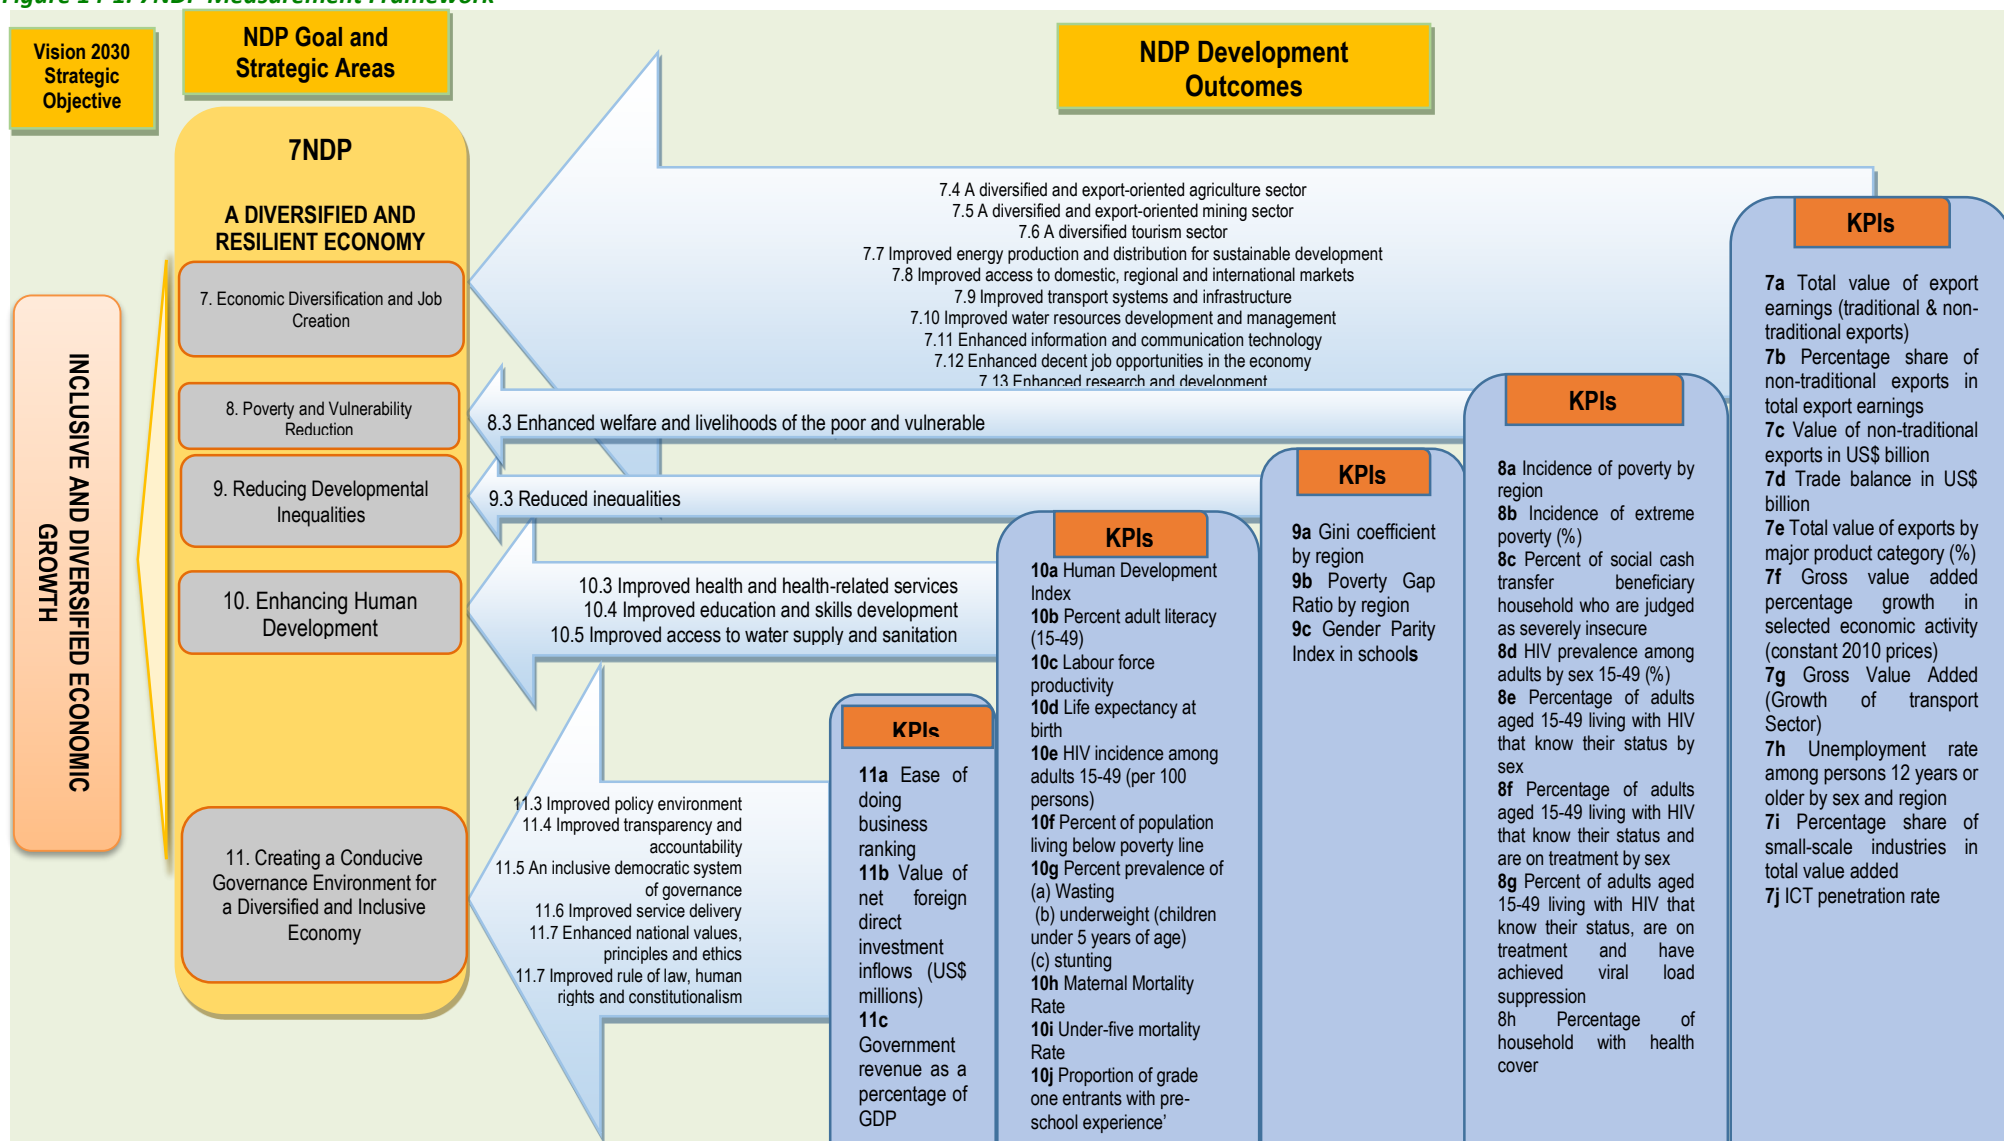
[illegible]

Vision 2030 Strategic Objective

NDP Goal and Strategic Areas

NDP Development Outcomes

INCLUSIVE AND DIVERSIFIED ECONOMIC GROWTH

7NDP

A DIVERSIFIED AND RESILIENT ECONOMY

7. Economic Diversification and Job Creation

8. Poverty and Vulnerability Reduction

9. Reducing Developmental Inequalities

10. Enhancing Human Development

11. Creating a Conducive Governance Environment for a Diversified and Inclusive Economy

7.4 A diversified and export-oriented agriculture sector
7.5 A diversified and export-oriented mining sector
7.6 A diversified tourism sector
7.7 Improved energy production and distribution for sustainable development
7.8 Improved access to domestic, regional and international markets
7.9 Improved transport systems and infrastructure
7.10 Improved water resources development and management
7.11 Enhanced information and communication technology
7.12 Enhanced decent job opportunities in the economy
7.13 Enhanced research and development

8.3 Enhanced welfare and livelihoods of the poor and vulnerable

9.3 Reduced inequalities

10.3 Improved health and health-related services
10.4 Improved education and skills development
10.5 Improved access to water supply and sanitation

11.3 Improved policy environment
11.4 Improved transparency and accountability
11.5 An inclusive democratic system of governance
11.6 Improved service delivery
11.7 Enhanced national values, principles and ethics
11.7 Improved rule of law, human rights and constitutionalism

KPIs

11a Ease of doing business ranking
11b Value of net foreign direct investment inflows (US$ millions)
11c Government revenue as a percentage of GDP

KPIs

10a Human Development Index
10b Percent adult literacy (15-49)
10c Labour force productivity
10d Life expectancy at birth
10e HIV incidence among adults 15-49 (per 100 persons)
10f Percent of population living below poverty line
10g Percent prevalence of (a) Wasting
(b) underweight (children under 5 years of age)
(c) stunting
10h Maternal Mortality Rate
10i Under-five mortality Rate
10j Proportion of grade one entrants with pre-school experience'

KPIs

9a Gini coefficient by region
9b Poverty Gap Ratio by region
9c Gender Parity Index in schools

KPIs

8a Incidence of poverty by region
8b Incidence of extreme poverty (%)
8c Percent of social cash transfer beneficiary household who are judged as severely insecure
8d HIV prevalence among adults by sex 15-49 (%)
8e Percentage of adults aged 15-49 living with HIV that know their status by sex
8f Percentage of adults aged 15-49 living with HIV that know their status and are on treatment by sex
8g Percent of adults aged 15-49 living with HIV that know their status, are on treatment and have achieved viral load suppression
8h Percentage of household with health cover

KPIs

7a Total value of export earnings (traditional & non-traditional exports)
7b Percentage share of non-traditional exports in total export earnings
7c Value of non-traditional exports in US$ billion
7d Trade balance in US$ billion
7e Total value of exports by major product category (%)
7f Gross value added percentage growth in selected economic activity (constant 2010 prices)
7g Gross Value Added (Growth of transport Sector)
7h Unemployment rate among persons 12 years or older by sex and region
7i Percentage share of small-scale industries in total value added
7j ICT penetration rate